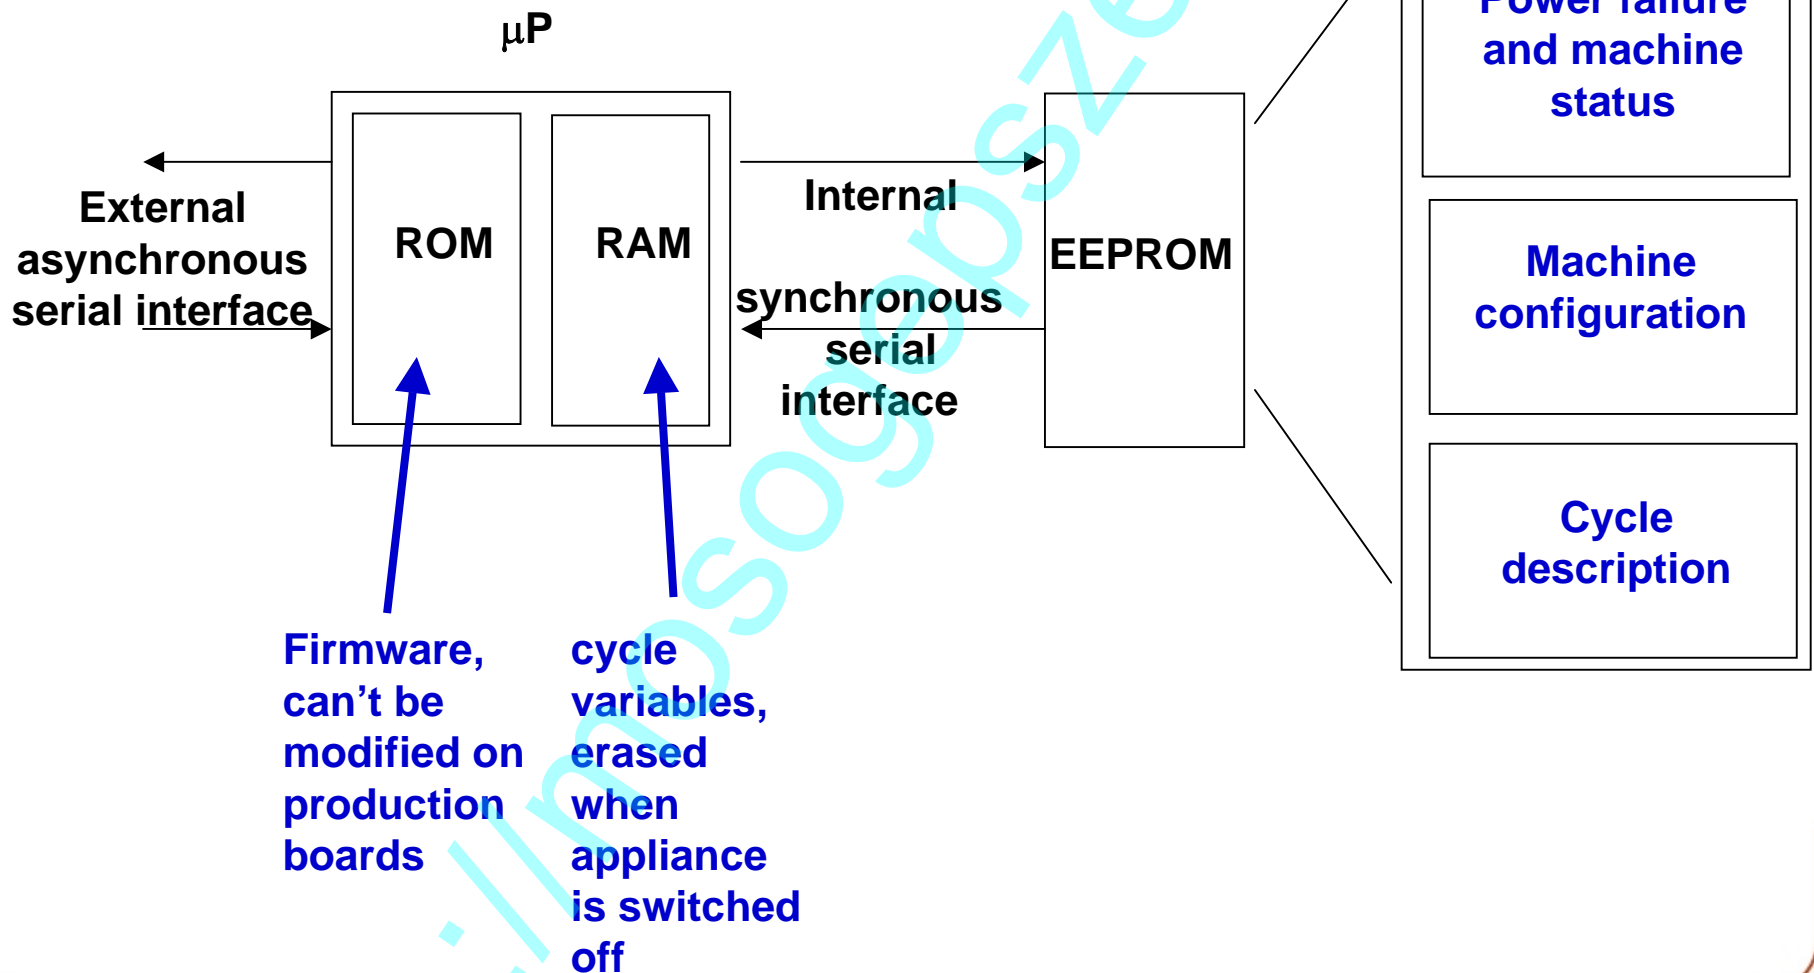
μP

ROM

RAM

External asynchronous serial interface

Internal synchronous serial interface

EEPROM

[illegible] and machine status

Machine configuration

Cycle description

Firmware, can't be modified on production boards

cycle variables, erased when appliance is switched off